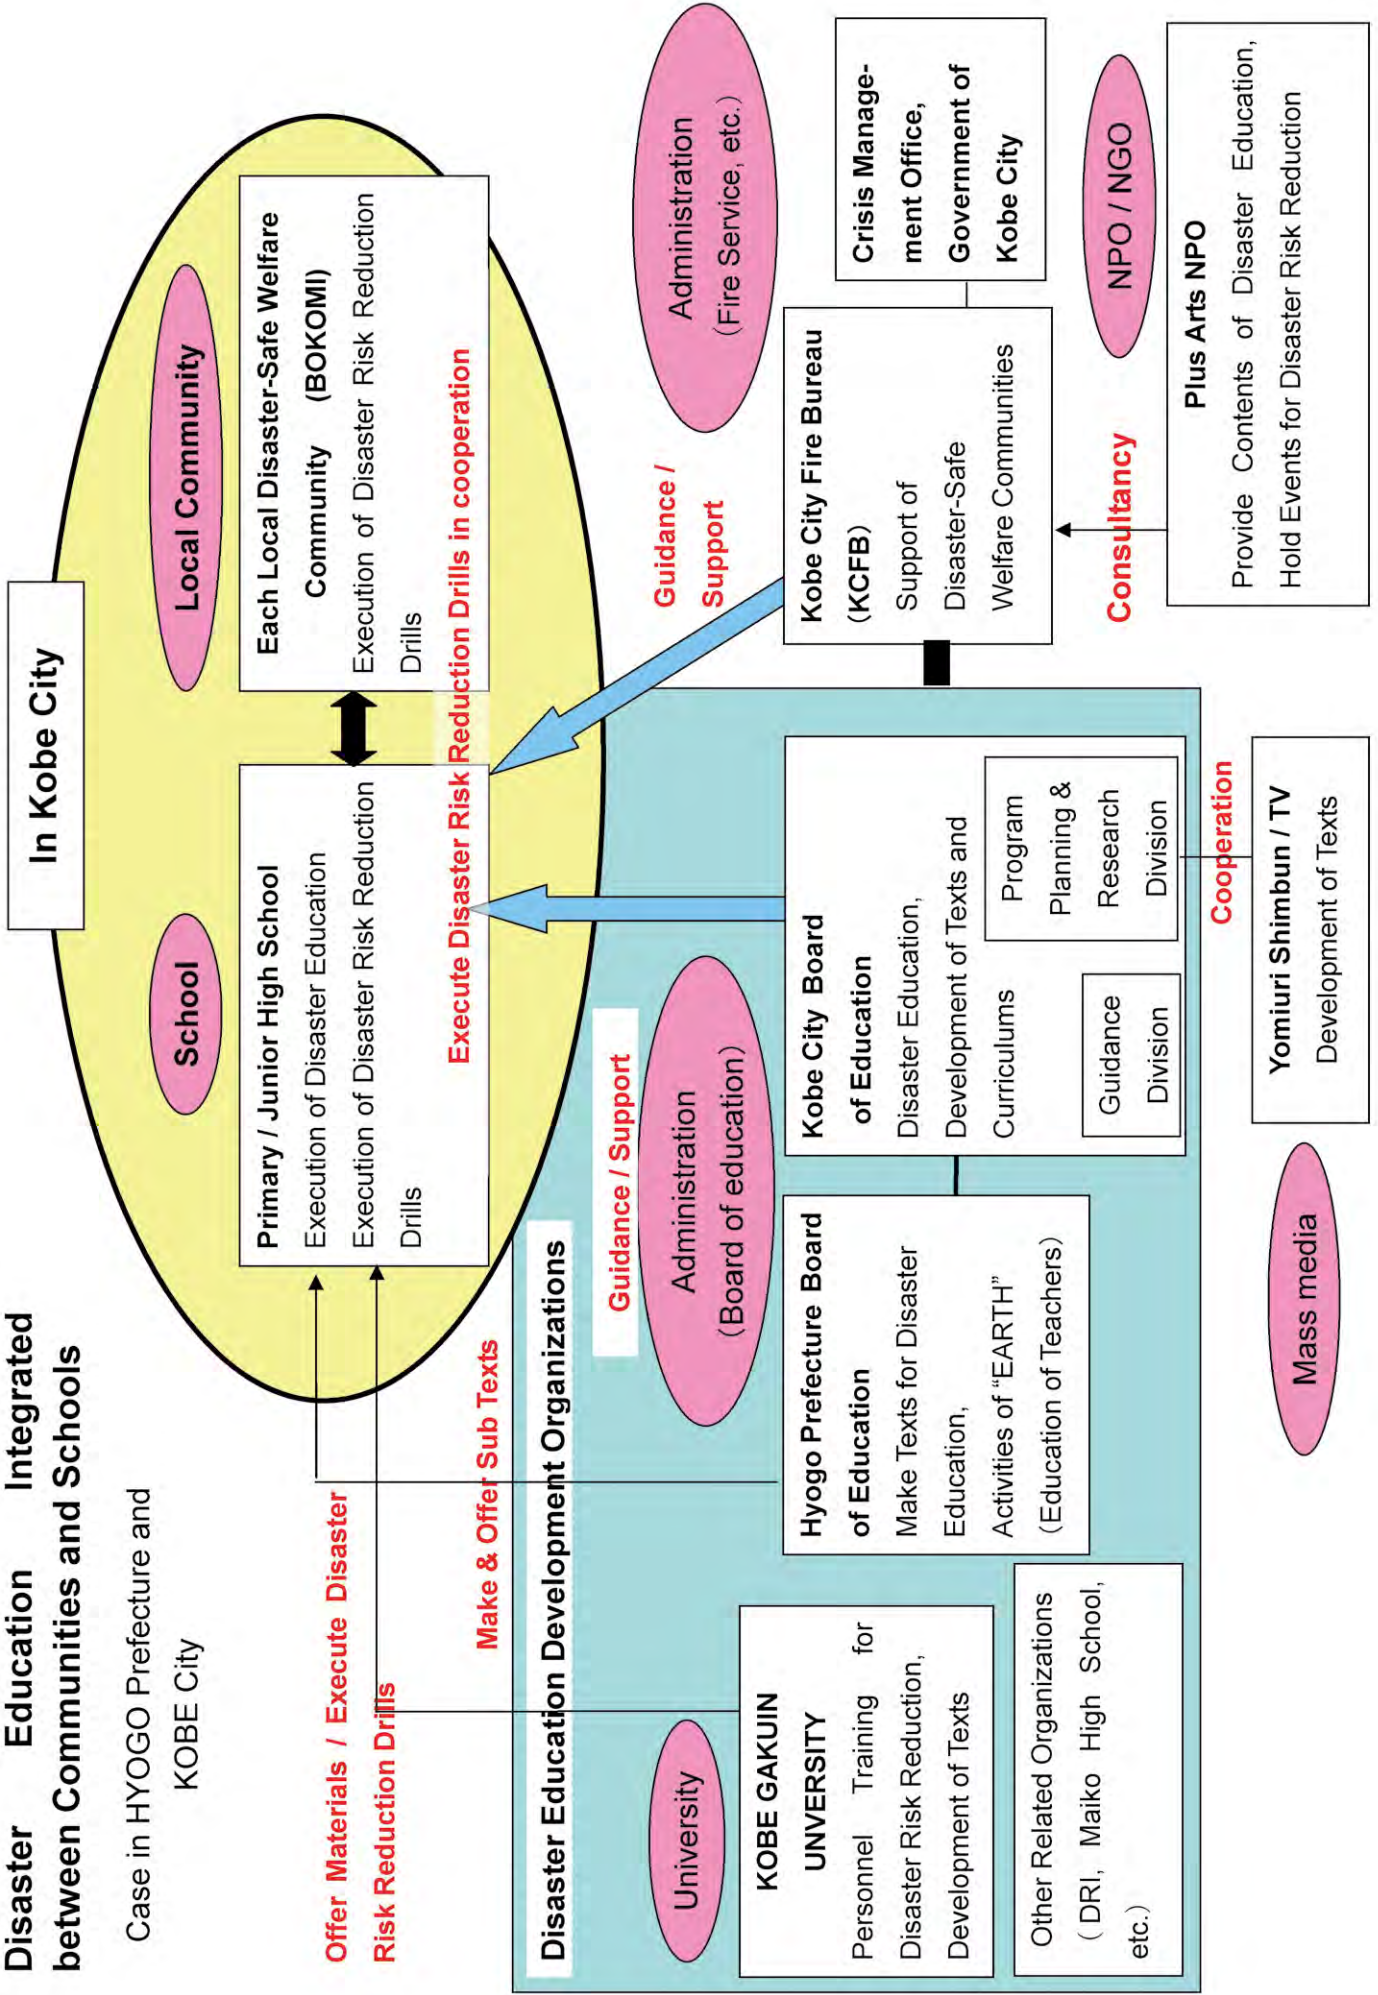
Disaster Education Integrated between Communities and Schools

Case in HYOGO Prefecture and KOBE City

In Kobe City

School

Local Community

Primary / Junior High School
Execution of Disaster Education
Execution of Disaster Risk Reduction Drills

Each Local Disaster-Safe Welfare Community (BOKOMI)
Execution of Disaster Risk Reduction Drills

Execute Disaster Risk Reduction Drills in cooperation

Administration (Fire Service, etc.)

Guidance / Support

Kobe City Fire Bureau (KCFB)
Support of Disaster-Safe Welfare Communities

Crisis Management Office, Government of Kobe City

NPO / NGO

Consultancy

Plus Arts NPO
Provide Contents of Disaster Education, Hold Events for Disaster Risk Reduction

Offer Materials / Execute Disaster Risk Reduction Drills

Make & Offer Sub Texts

Disaster Education Development Organizations

Guidance / Support

Administration (Board of education)

University

KOBE GAKUIN UNVERSITY
Personnel Training for Disaster Risk Reduction, Development of Texts

Other Related Organizations (DRI, Maiko High School, etc.)

Hyogo Prefecture Board of Education
Make Texts for Disaster Education,
Activities of "EARTH" (Education of Teachers)

Kobe City Board of Education
Disaster Education, Development of Texts and Curriculums

Guidance Division

Program Planning & Research Division

Cooperation

Yomiuri Shimbun / TV
Development of Texts

Mass media